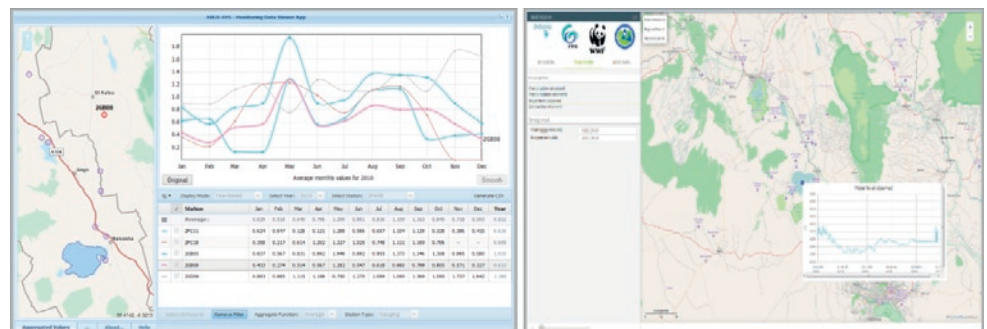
Monitoring Data Viewer App

1.8
1.6
1.4
1.2
1.0
0.8
0.6
0.4
0.2

Jan Feb Mar Apr May Jun Jul Aug Sep Oct Nov Dec

Average monthly values for 2010

Original

Smooth

2GB08

El Kebu

Station Jan Feb Mar Apr May Jun Jul Aug Sep Oct Nov Dec Year

Average

2FC11

2FC18

2GB03

2GB08

2GD06

Aggregated Values

About

Help

WWF

Water level at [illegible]